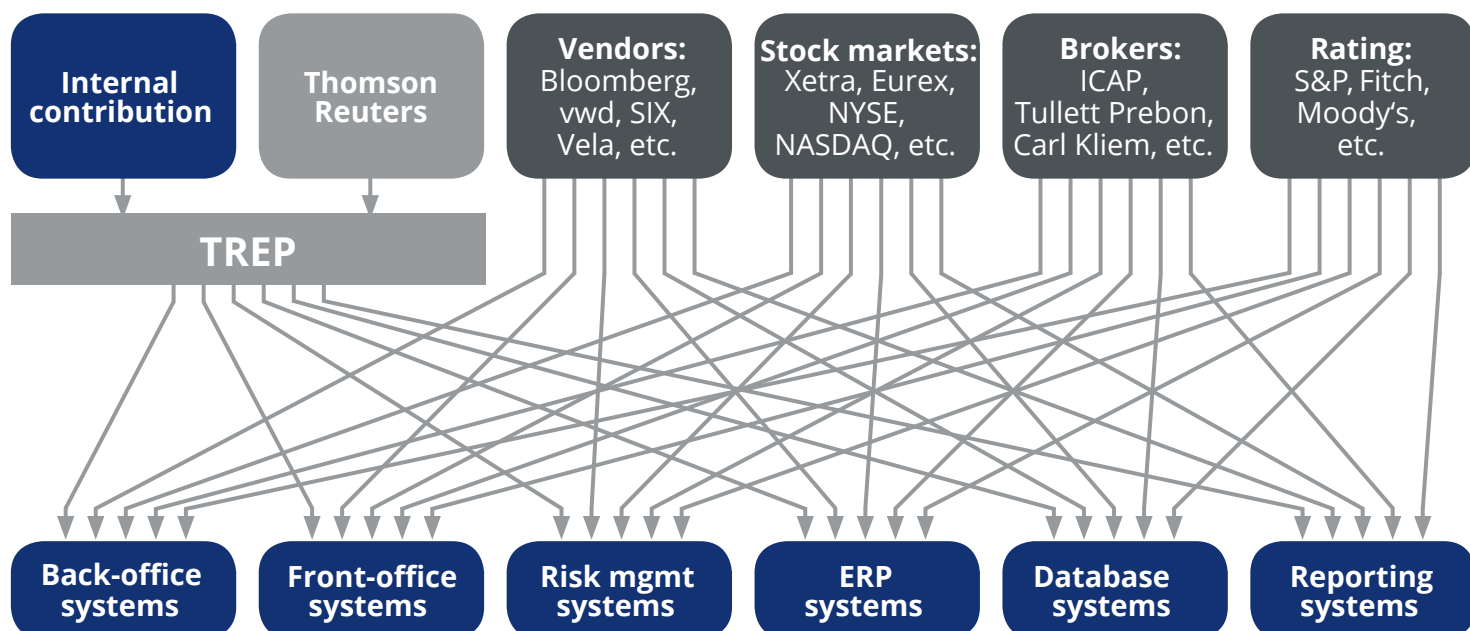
Internal contribution

Thomson Reuters

Vendors: Bloomberg, vwd, SIX, Vela, etc.

Stock markets: Xetra, Eurex, NYSE, NASDAQ, etc.

Brokers: ICAP, Tullett Prebon, Carl Kliem, etc.

Rating: S&P, Fitch, Moody's, etc.

TREP

Back-office systems

Front-office systems

Risk mgmt systems

ERP systems

Database systems

Reporting systems